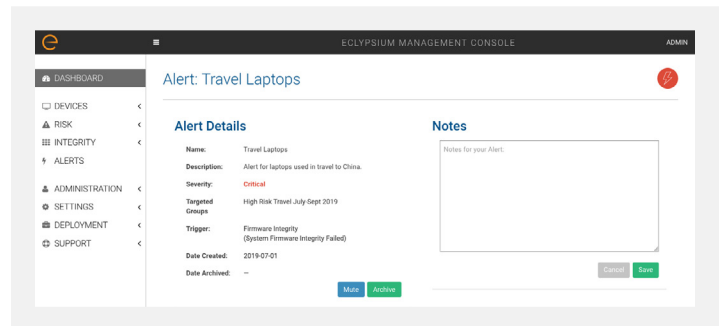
ECLYPSIUM MANAGEMENT CONSOLE

ADMIN

DASHBOARD

DEVICES

RISK

INTEGRITY

ALERTS

ADMINISTRATION

SETTINGS

DEPLOYMENT

SUPPORT

Alert: Travel Laptops

Alert Details

| | |
|---|---|
| Name: | Travel Laptops |
| Description: | Alert for laptops used in travel to China. |
| Severity: | Critical |
| Targeted Groups | High Risk Travel July-Sept 2019 |
| Trigger: | Firmware Integrity (System Firmware Integrity Failed) |
| Date Created: | 2019-07-01 |
| Date Archived: | — |

Mute Archive

Notes

Notes for your Alert.

Cancel Save